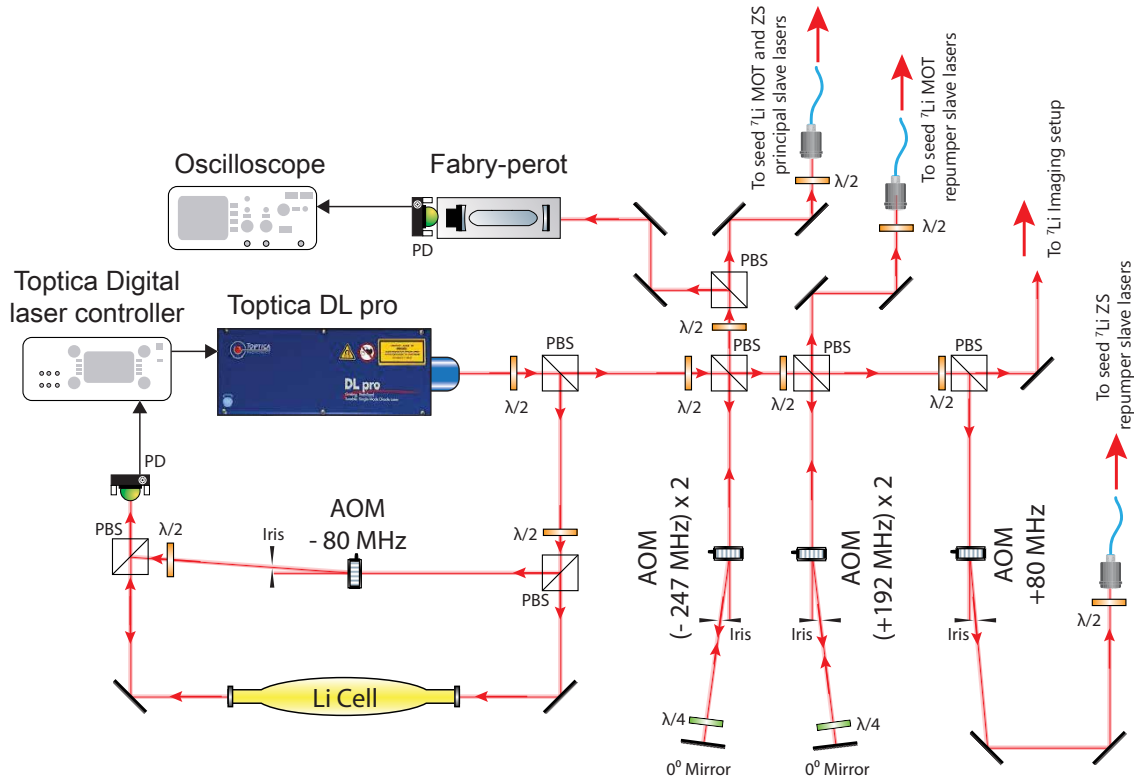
To seed $^7$Li MOT and ZS principal slave lasers

To seed $^7$Li MOT repumper slave lasers

To $^7$Li Imaging setup

To seed $^7$Li ZS repumper slave lasers

Oscilloscope

Fabry-perot

PD

$\lambda/2$

$\lambda/2$

PBS

$\lambda/2$

Toptica Digital laser controller

Toptica DL pro

TOPTICA

DL pro

PBS

PBS

PBS

PBS

$\lambda/2$

$\lambda/2$

$\lambda/2$

$\lambda/2$

PD

AOM - 80 MHz

PBS

$\lambda/2$

Iris

$\lambda/2$

PBS

AOM (- 247 MHz) x 2

AOM (+192 MHz) x 2

AOM +80 MHz

Iris

Iris

Iris

$\lambda/2$

Li Cell

$\lambda/4$

$\lambda/4$

0$^0$ Mirror

0$^0$ Mirror